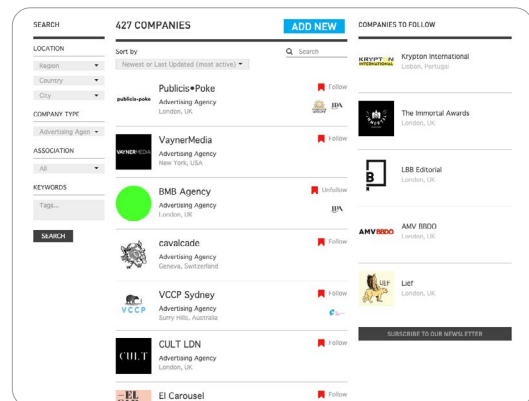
SEARCH

LOCATION

Region

Country

City

COMPANY TYPE

Advertising Agen

ASSOCIATION

All

KEYWORDS

Tags...

SEARCH

427 COMPANIES

ADD NEW

Sort by

Newest or Last Updated (most active)

Search

publicis•poke

Publicis•Poke

Advertising Agency

London, UK

Follow

IPA

VAYNERMEDIA

VaynerMedia

Advertising Agency

New York, USA

Follow

BMB Agency

Advertising Agency

London, UK

Unfollow

IPA

cavalcade

Advertising Agency

Geneva, Switzerland

Follow

VCCP

VCCP Sydney

Advertising Agency

Surry Hills, Australia

Follow

CULT

CULT LDN

Advertising Agency

London, UK

Follow

EL

El Carousel

Follow

COMPANIES TO FOLLOW

KRYPTON INTERNATIONAL

Krypton International

Lisbon, Portugal

The Immortal Awards

London, UK

B

LBB Editorial

London, UK

AMV BBDO

AMV BBDO

London, UK

LIEF

Lief

London, UK

SUBSCRIBE TO OUR NEWSLETTER